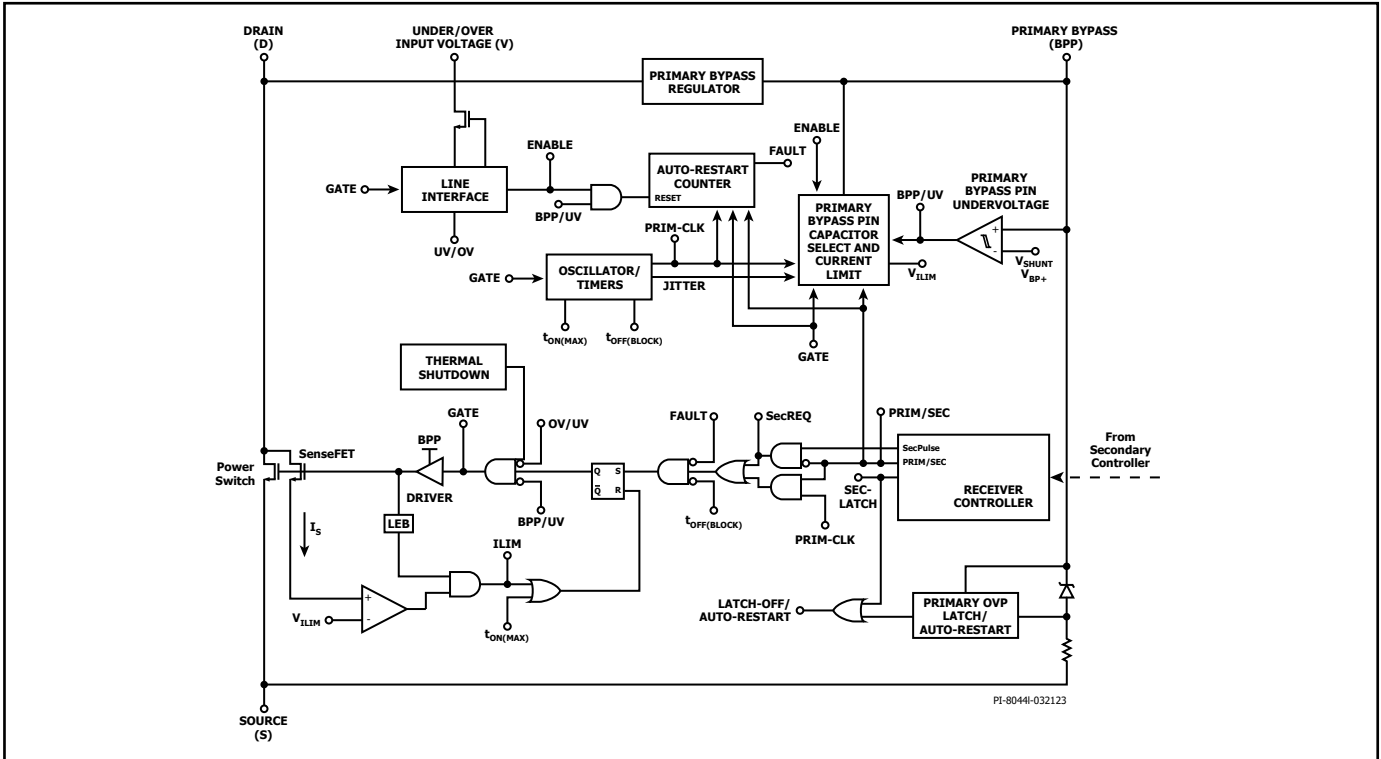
DRAIN (D)

UNDER/OVER INPUT VOLTAGE (V)

PRIMARY BYPASS (BPP)

PRIMARY BYPASS REGULATOR

ENABLE

FAULT

ENABLE

GATE

LINE INTERFACE

AUTO-RESTART COUNTER

RESET

BPP/UV

PRIMARY BYPASS PIN UNDERVOLTAGE

BPP/UV

PRIMARY BYPASS PIN CAPACITOR SELECT AND CURRENT LIMIT

UV/OV

PRIM-CLK

GATE

OSCILLATOR/ TIMERS

JITTER

$V_{ILIM}$

$V_{SHUNT}$
$V_{BP+}$

$t_{ON(MAX)}$

$t_{OFF(BLOCK)}$

GATE

THERMAL SHUTDOWN

GATE

OV/UV

FAULT

SecREQ

PRIM/SEC

BPP

SenseFET

Power Switch

DRIVER

Q S
$\bar{Q}$ R

SecPulse
PRIM/SEC

From Secondary Controller

BPP/UV

$t_{OFF(BLOCK)}$

SEC-LATCH

RECEIVER CONTROLLER

$I_S$

LEB

PRIM-CLK

ILIM

$V_{ILIM}$

$t_{ON(MAX)}$

LATCH-OFF/ AUTO-RESTART

PRIMARY OVP LATCH/ AUTO-RESTART

PI-8044l-032123

SOURCE (S)